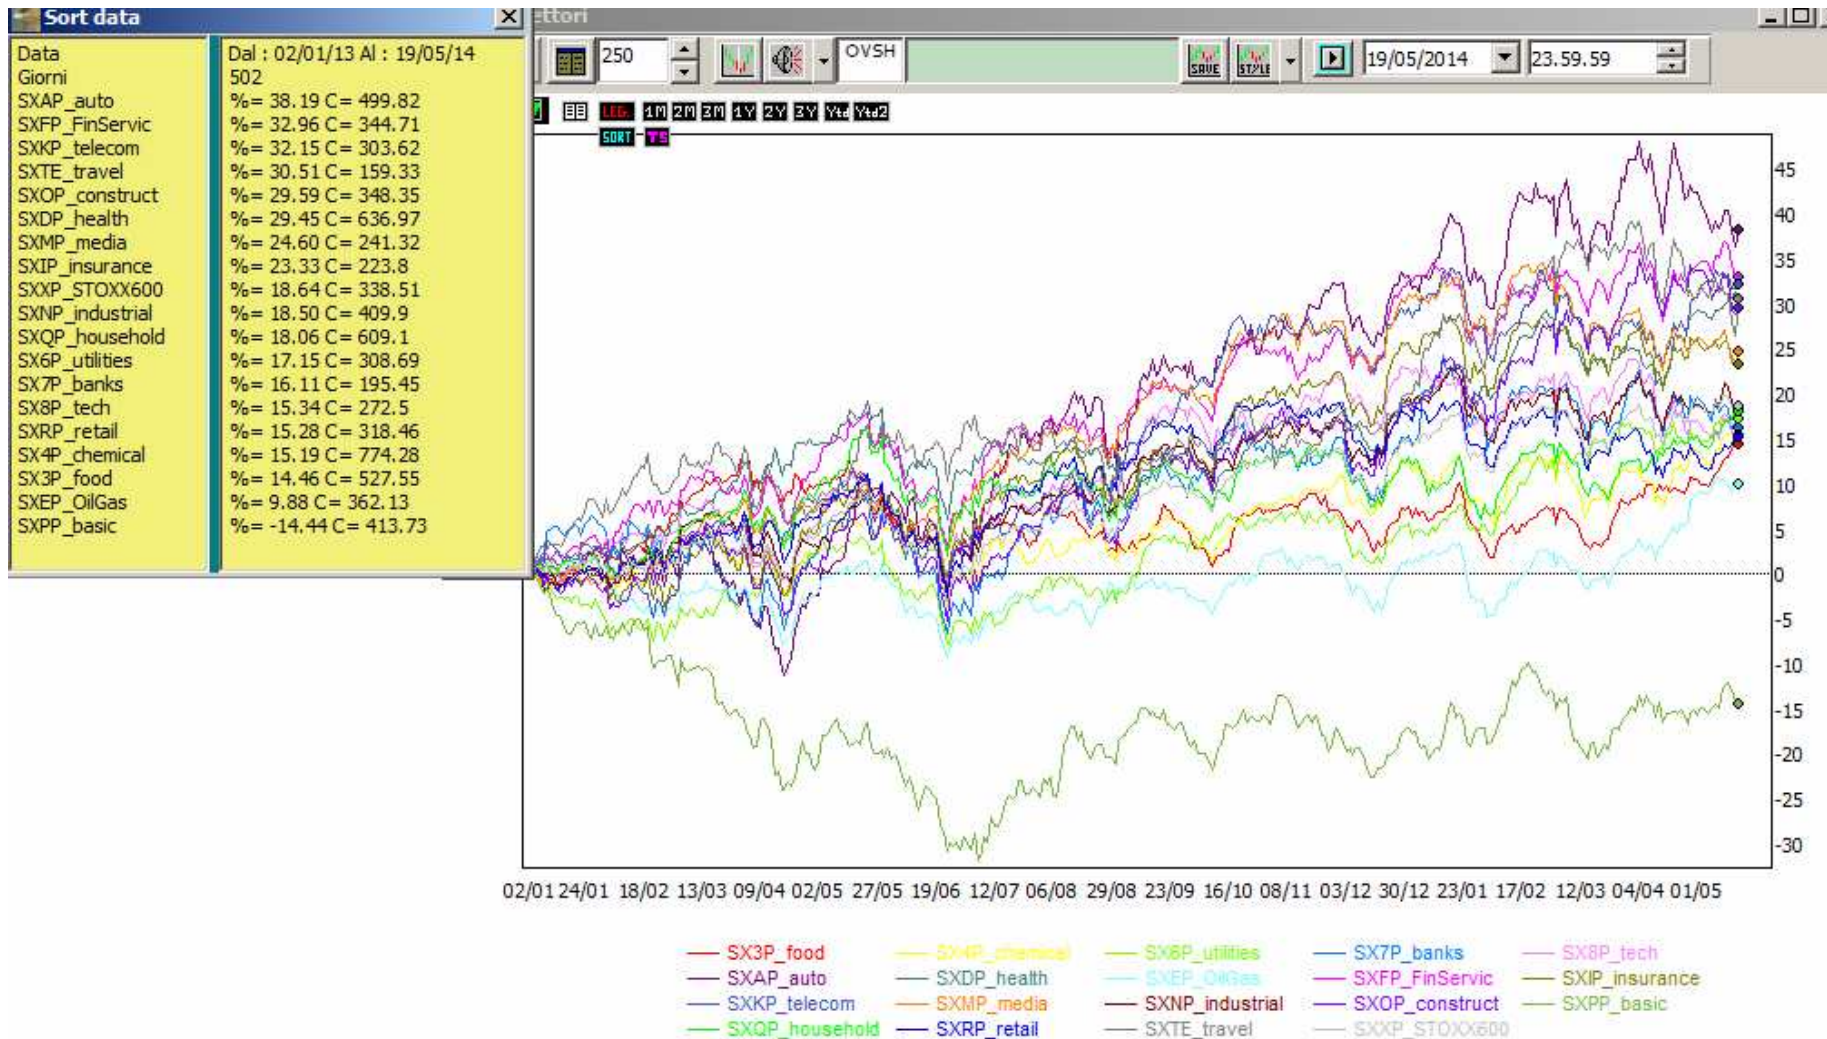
Sort data

| Data | Dal : 02/01/13 Al : 19/05/14 |
|---|---|
| Giorni | 502 |
| SXAP_auto | %= 38.19 C= 499.82 |
| SXFP_FinServic | %= 32.96 C= 344.71 |
| SXKP_telecom | %= 32.15 C= 303.62 |
| SXTE_travel | %= 30.51 C= 159.33 |
| SXOP_construct | %= 29.59 C= 348.35 |
| SXDP_health | %= 29.45 C= 636.97 |
| SXMP_media | %= 24.60 C= 241.32 |
| SXIP_insurance | %= 23.33 C= 223.8 |
| SXXP_STOXX600 | %= 18.64 C= 338.51 |
| SXNP_industrial | %= 18.50 C= 409.9 |
| SXQP_household | %= 18.06 C= 609.1 |
| SX6P_utilities | %= 17.15 C= 308.69 |
| SX7P_banks | %= 16.11 C= 195.45 |
| SX8P_tech | %= 15.34 C= 272.5 |
| SXRP_retail | %= 15.28 C= 318.46 |
| SX4P_chemical | %= 15.19 C= 774.28 |
| SX3P_food | %= 14.46 C= 527.55 |
| SXEP_OilGas | %= 9.88 C= 362.13 |
| SXPP_basic | %= -14.44 C= 413.73 |

ettori

250 OVSH SAVE STYLE 19/05/2014 23.59.59

LEG. 1M 2M 3M 1Y 2Y 3Y Ytd Ytd2 SORT TS

45 40 35 30 25 20 15 10 5 0 -5 -10 -15 -20 -25 -30

02/01 24/01 18/02 13/03 09/04 02/05 27/05 19/06 12/07 06/08 29/08 23/09 16/10 08/11 03/12 30/12 23/01 17/02 12/03 04/04 01/05

SX3P_food SX4P_chemical SX6P_utilities SX7P_banks SX8P_tech
SXAP_auto SXDP_health SXEP_OilGas SXFP_FinServic SXIP_insurance
SXKP_telecom SXMP_media SXNP_industrial SXOP_construct SXPP_basic
SXQP_household SXRP_retail SXTE_travel SXXP_STOXX600